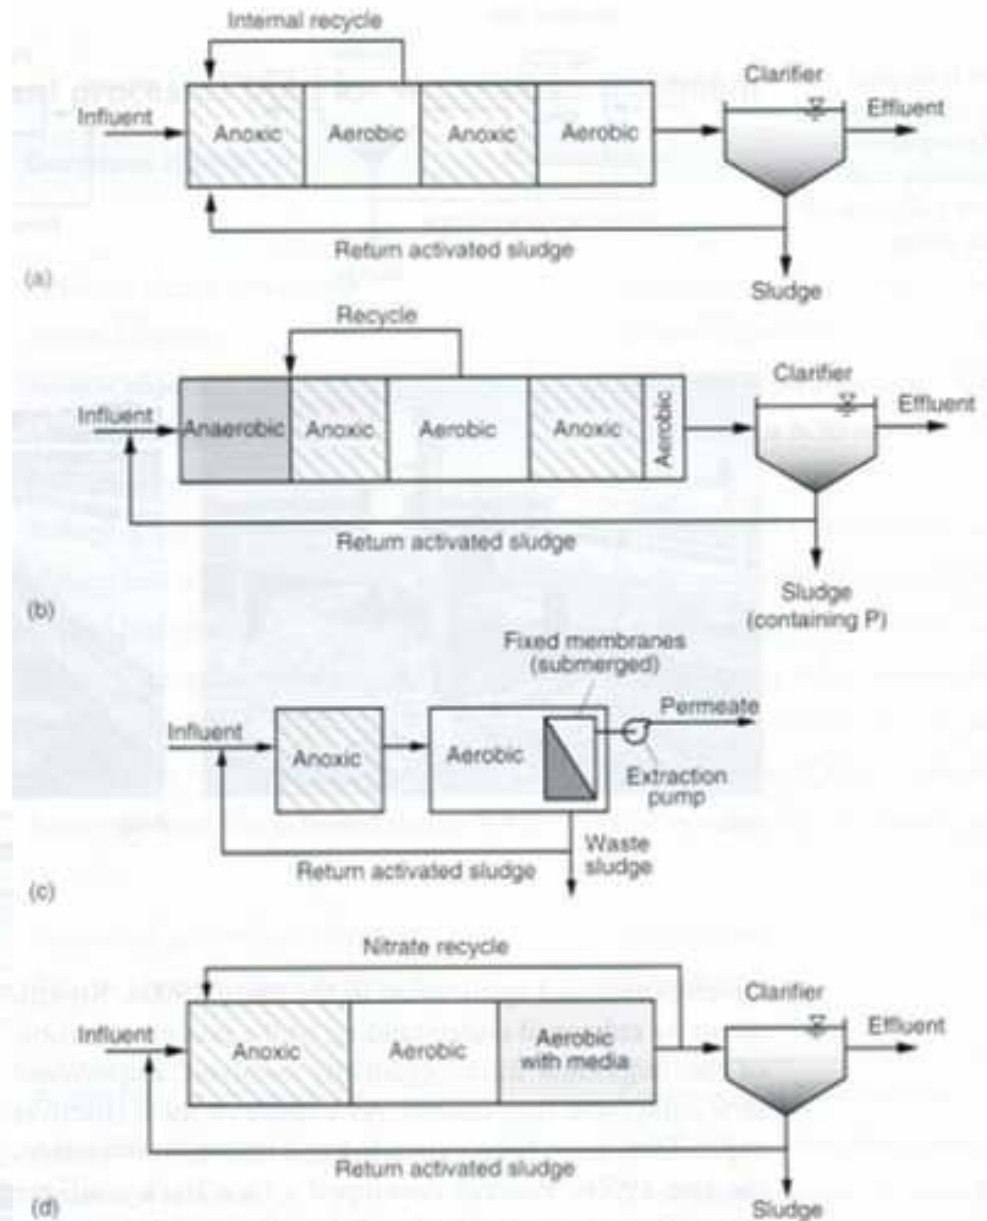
Internal recycle

Influent

Anoxic

Aerobic

Anoxic

Aerobic

Clarifier

Effluent

Return activated sludge

(a)

Sludge

Recycle

Influent

Anaerobic

Anoxic

Aerobic

Anoxic

Aerobic

Clarifier

Effluent

Return activated sludge

(b)

Sludge (containing P)

Fixed membranes (submerged)

Influent

Anoxic

Aerobic

Permeate

Extraction pump

Waste sludge

Return activated sludge

(c)

Nitrate recycle

Influent

Anoxic

Aerobic

Aerobic with media

Clarifier

Effluent

Return activated sludge

(d)

Sludge